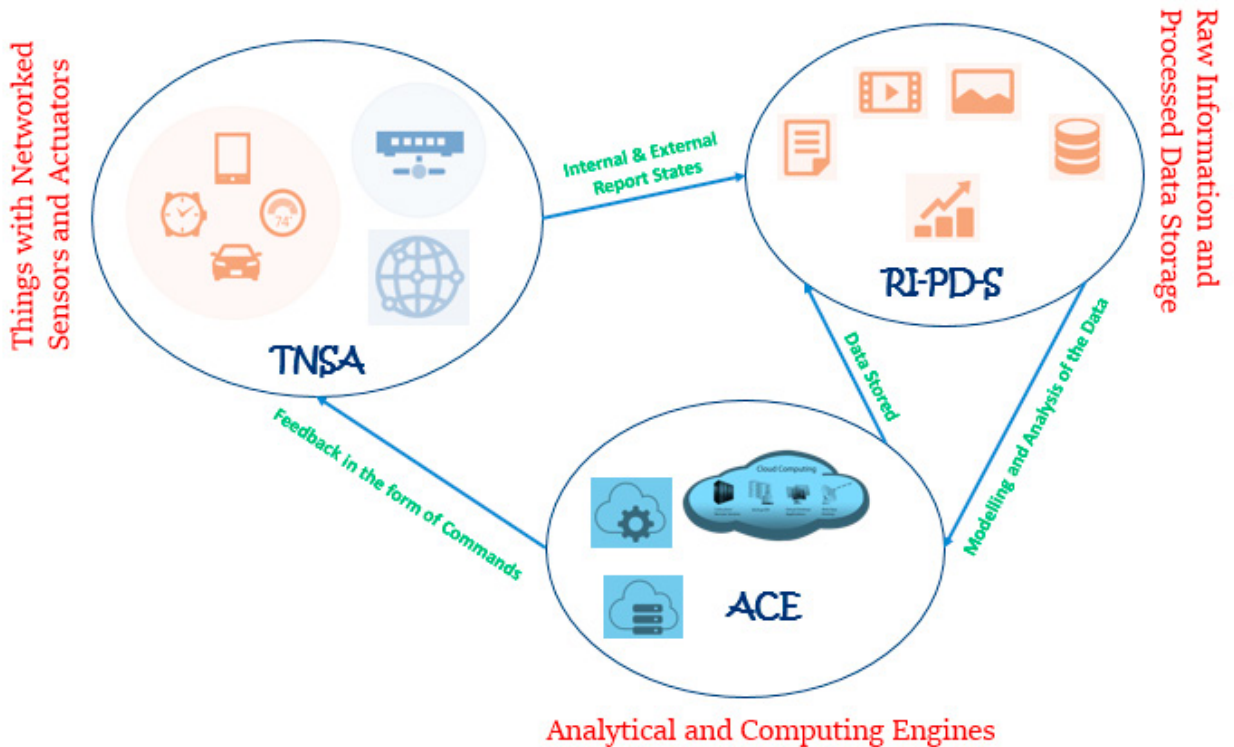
Things with Networked Sensors and Actuators

74°

TNSA

Internal & External Report States

Raw Information and Processed Data Storage

RI-PD-S

Data Stored

Modelling and Analysis of the Data

Feedback in the form of Commands

Cloud Computing

ACE

Analytical and Computing Engines